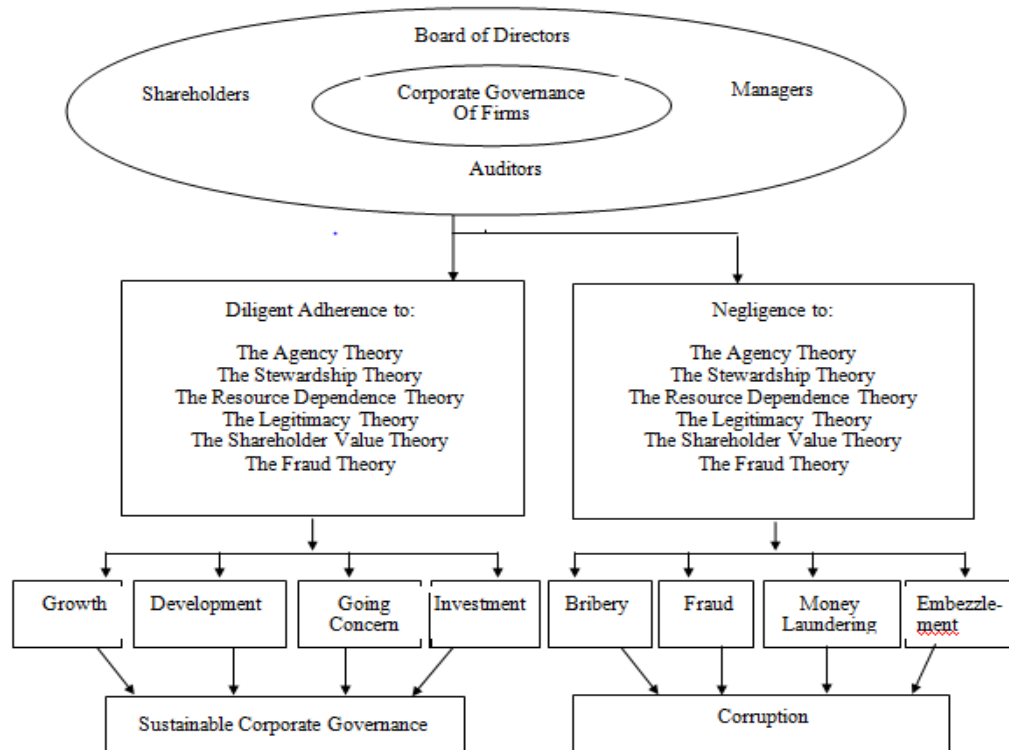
Board of Directors

Shareholders

Corporate Governance Of Firms

Managers

Auditors

Diligent Adherence to:

The Agency Theory
The Stewardship Theory
The Resource Dependence Theory
The Legitimacy Theory
The Shareholder Value Theory
The Fraud Theory

Negligence to:

The Agency Theory
The Stewardship Theory
The Resource Dependence Theory
The Legitimacy Theory
The Shareholder Value Theory
The Fraud Theory

Growth

Development

Going Concern

Investment

Bribery

Fraud

Money Laundering

Embezzlement

Sustainable Corporate Governance

Corruption